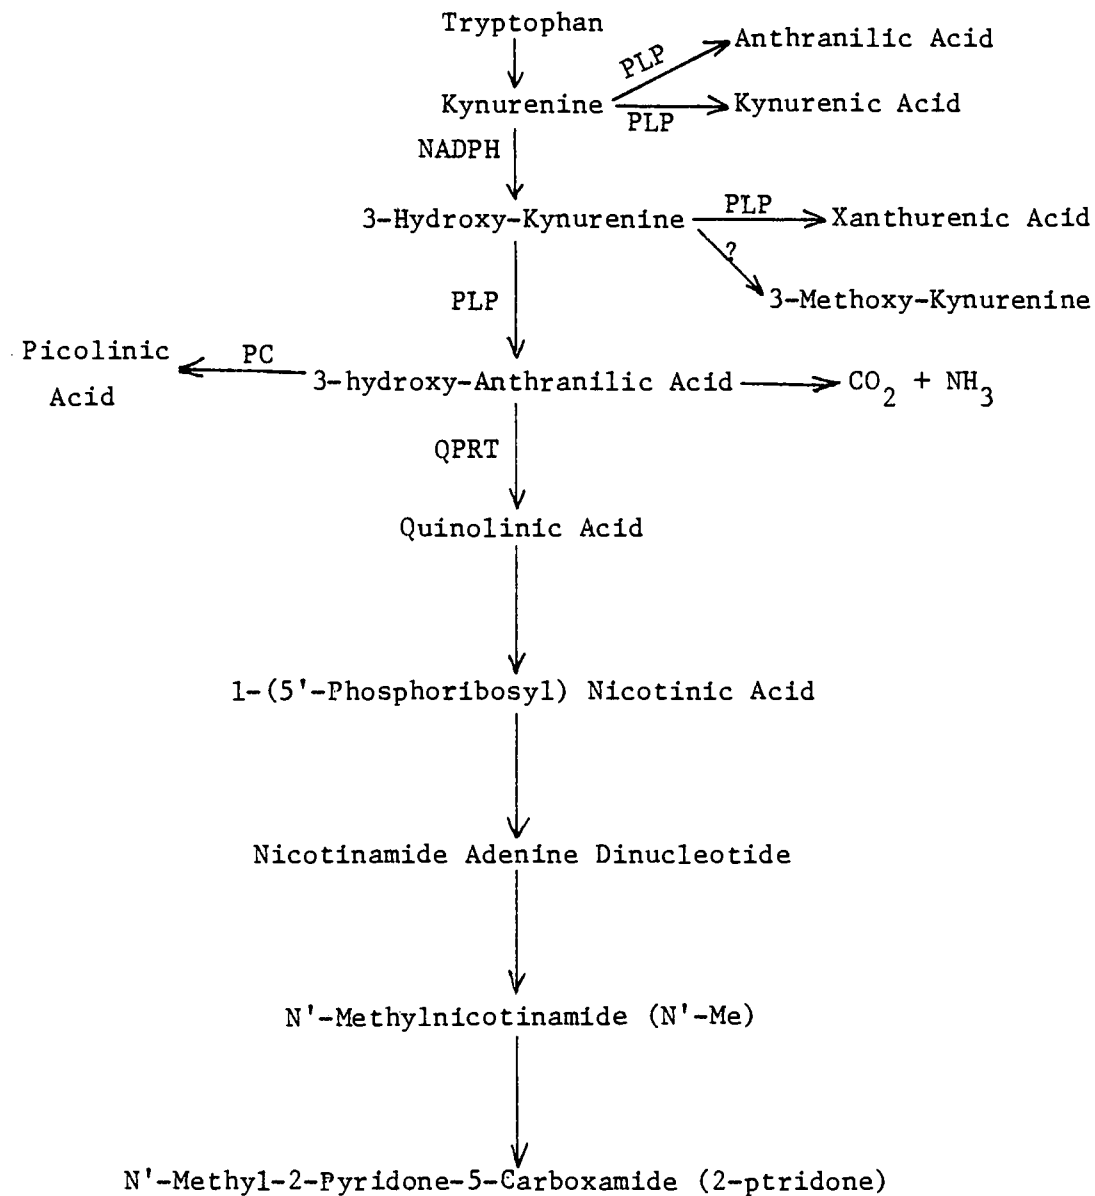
Tryptophan

PLP
Anthranilic Acid

Kynurenine
PLP
Kynurenic Acid

NADPH

3-Hydroxy-Kynurenine
PLP
Xanthurenic Acid
?
3-Methoxy-Kynurenine

PLP

Picolinic Acid
PC
3-hydroxy-Anthranilic Acid
$CO_2$ + $NH_3$

QPRT

Quinolinic Acid

1-(5'-Phosphoribosyl) Nicotinic Acid

Nicotinamide Adenine Dinucleotide

N'-Methylnicotinamide (N'-Me)

N'-Methyl-2-Pyridone-5-Carboxamide (2-ptridone)